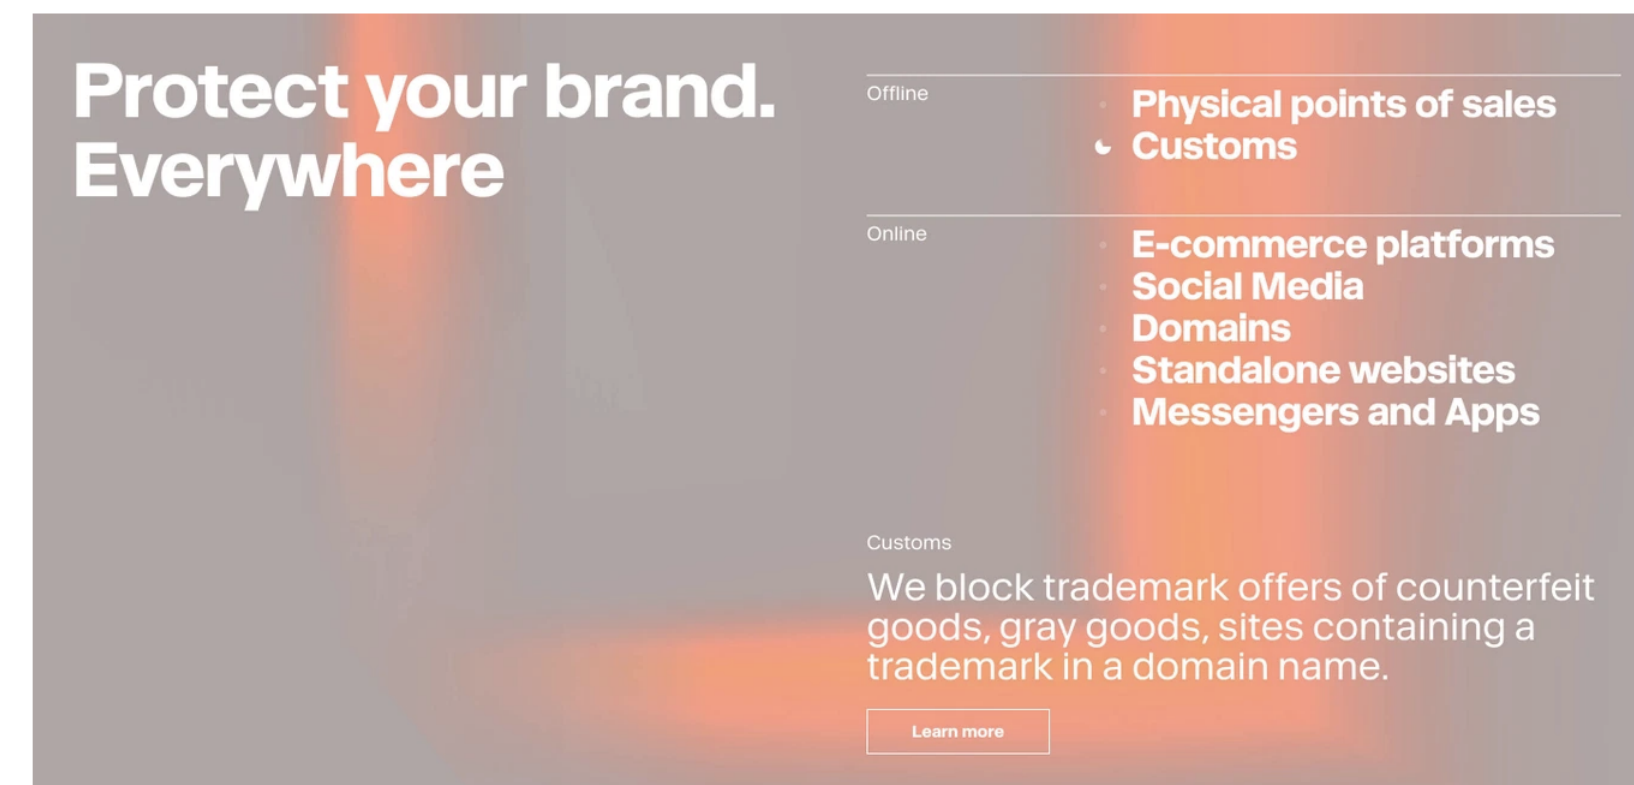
Protect your brand.
Everywhere

Offline

Physical points of sales
Customs

Online

E-commerce platforms
Social Media
Domains
Standalone websites
Messengers and Apps

Customs

We block trademark offers of counterfeit goods, gray goods, sites containing a trademark in a domain name.

Learn more